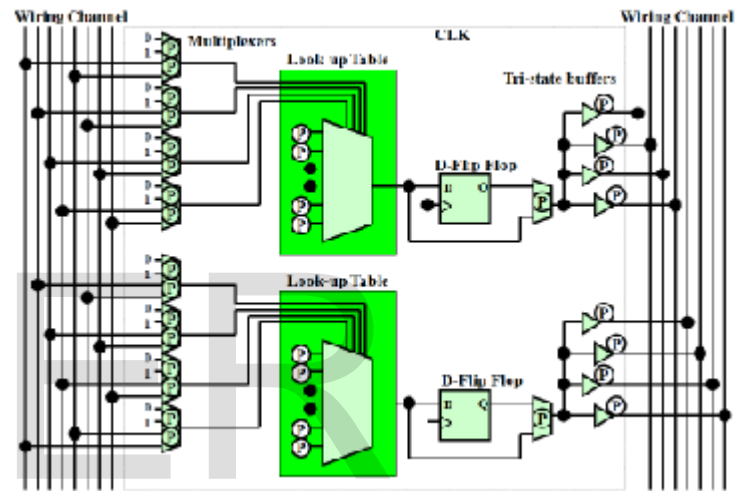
Wiring Channel

CLK

Wiring Channel

Multiplexers

Look-up Table

Tri-state buffers

D-Flip Flop

D Q

Look-up Table

D-Flip Flop

D Q

0 1 P
0 1 P
0 1 P
0 1 P
0 1 P
0 1 P
0 1 P
0 1 P

P P P P
P P P P

P P P P
P P P P

P
P